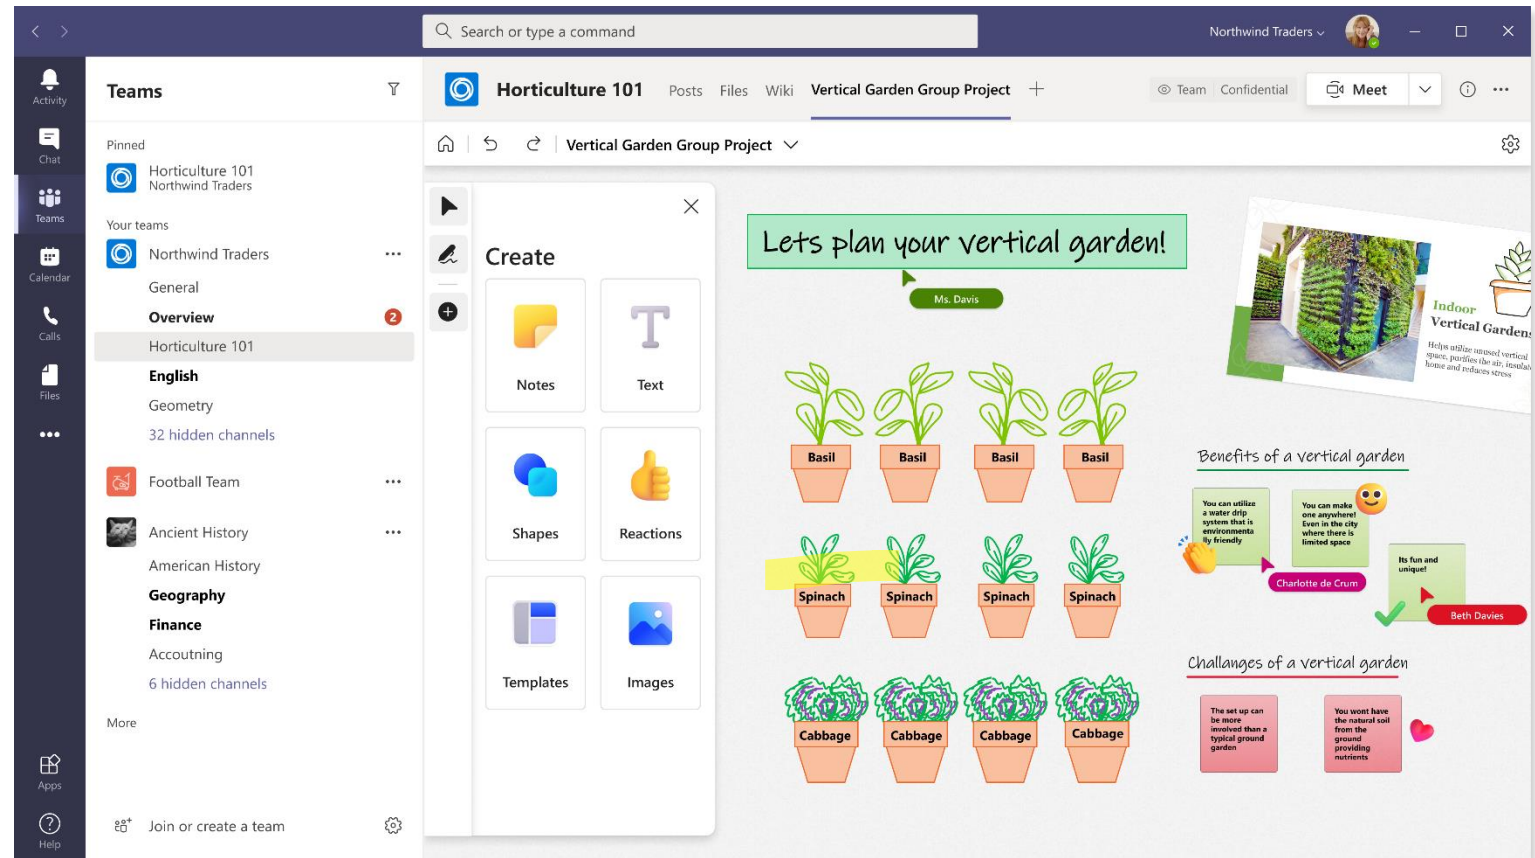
Search or type a command

Northwind Traders

Activity
Chat
Teams
Calendar
Calls
Files
•••
Apps
Help

Teams

Pinned
Horticulture 101
Northwind Traders

Your teams
Northwind Traders •••
General
Overview 2
Horticulture 101
English
Geometry
32 hidden channels

Football Team •••

Ancient History •••
American History
Geography
Finance
Accounting
6 hidden channels

More

Join or create a team

Horticulture 101 Posts Files Wiki Vertical Garden Group Project +

Team Confidential Meet

Vertical Garden Group Project

Create

Notes
Text
Shapes
Reactions
Templates
Images

Lets plan your vertical garden!

Ms. Davis

Basil Basil Basil Basil

Spinach Spinach Spinach Spinach

Cabbage Cabbage Cabbage Cabbage

Indoor
Vertical Gardens
Helps utilize unused vertical space, purifies the air, insulates home and reduces stress

Benefits of a vertical garden

You can utilize a water drip system that is environmentally friendly

You can make one anywhere! Even in the city where there is limited space

Charlotte de Crum

Its fun and unique!

Beth Davies

Challanges of a vertical garden

The set up can be more involved than a typical ground garden

You wont have the natural soil from the ground providing nutrients